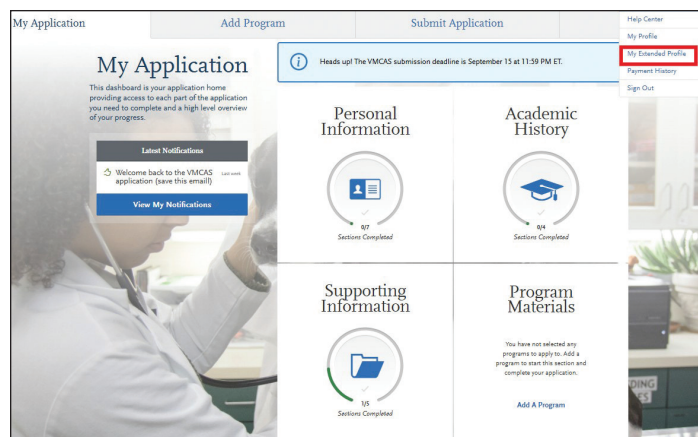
My Application | Add Program | Submit Application

Help Center
My Profile
My Extended Profile
Payment History
Sign Out

My Application

This dashboard is your application home providing access to each part of the application you need to complete and a high level overview of your progress.

Latest Notifications

Welcome back to the VMCAS application (save this email!) Last week

View My Notifications

Heads up! The VMCAS submission deadline is September 15 at 11:59 PM ET.

Personal Information

0/7
Sections Completed

Academic History

0/4
Sections Completed

Supporting Information

1/5
Sections Completed

Program Materials

You have not selected any programs to apply to. Add a program to start this section and complete your application.

Add A Program